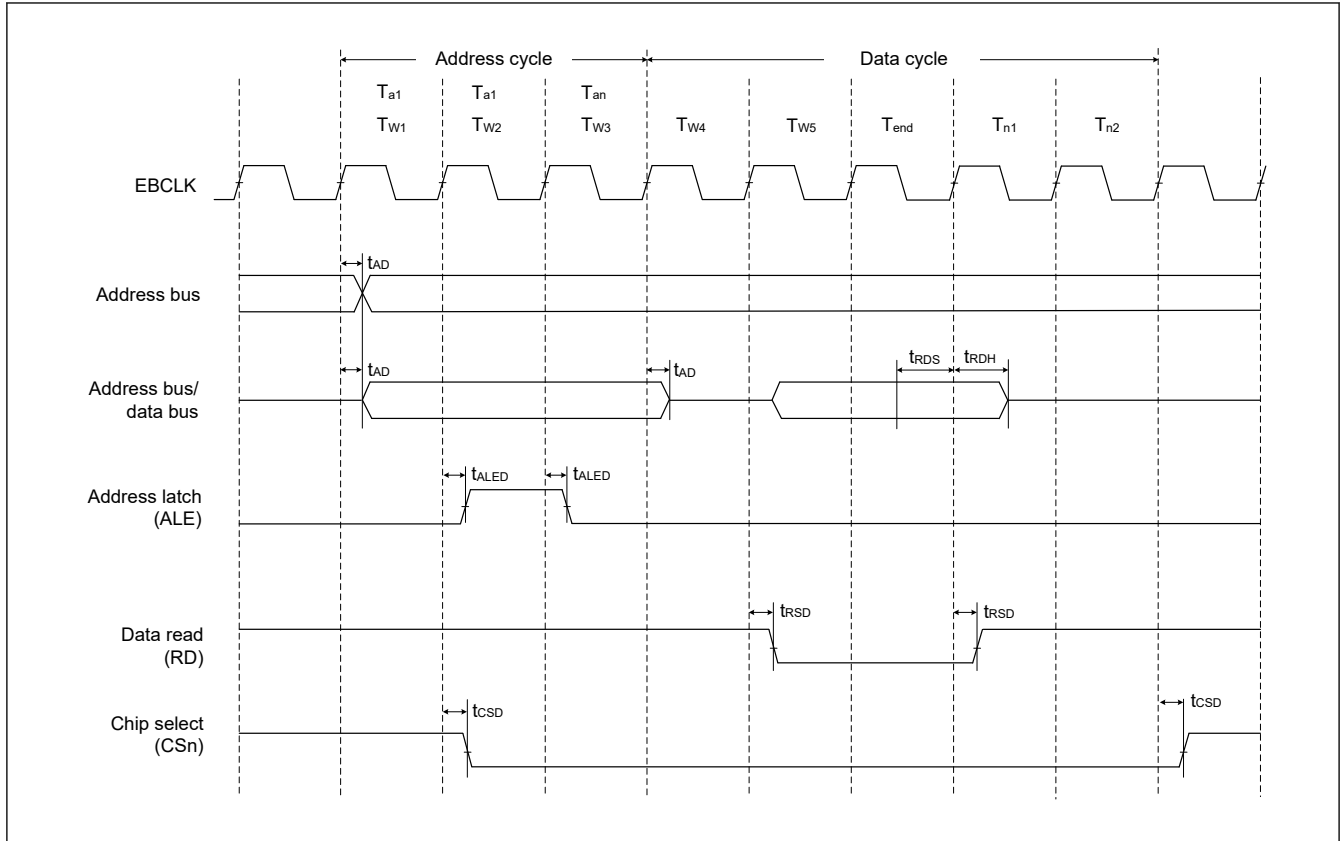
Address cycle

Data cycle

$T_{a1}$ $T_{a1}$ $T_{an}$

$T_{W1}$ $T_{W2}$ $T_{W3}$ $T_{W4}$ $T_{W5}$ $T_{end}$ $T_{n1}$ $T_{n2}$

EBCLK

$t_{AD}$

Address bus

$t_{AD}$ $t_{AD}$ $t_{RDS}$ $t_{RDH}$

Address bus/ data bus

$t_{ALED}$ $t_{ALED}$

Address latch (ALE)

$t_{RSD}$ $t_{RSD}$

Data read (RD)

$t_{CSD}$ $t_{CSD}$

Chip select (CSn)